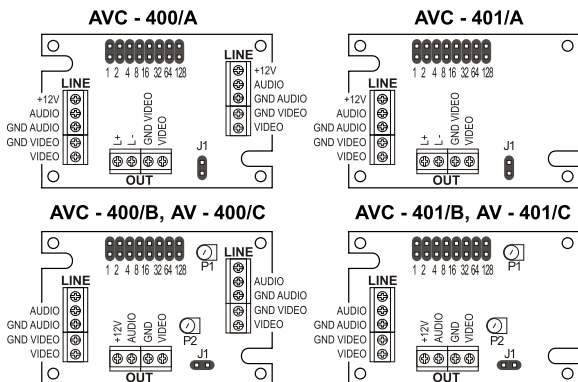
AVC - 400/A

1 2 4 8 16 32 64 128

LINE
+12V
AUDIO
GND AUDIO
GND VIDEO
VIDEO

LINE
+12V
AUDIO
GND AUDIO
GND VIDEO
VIDEO

+ - GND VIDEO VIDEO
OUT

J1

AVC - 401/A

1 2 4 8 16 32 64 128

LINE
+12V
AUDIO
GND AUDIO
GND VIDEO
VIDEO

+ - GND VIDEO VIDEO
OUT

J1

AVC - 400/B, AV - 400/C

1 2 4 8 16 32 64 128

P1

LINE
AUDIO
GND AUDIO
GND VIDEO
VIDEO

LINE
AUDIO
GND AUDIO
GND VIDEO
VIDEO

+12V AUDIO GND VIDEO
OUT

P2

J1

AVC - 401/B, AV - 401/C

1 2 4 8 16 32 64 128

P1

LINE
AUDIO
GND AUDIO
GND VIDEO
VIDEO

+12V AUDIO GND VIDEO
OUT

P2

J1